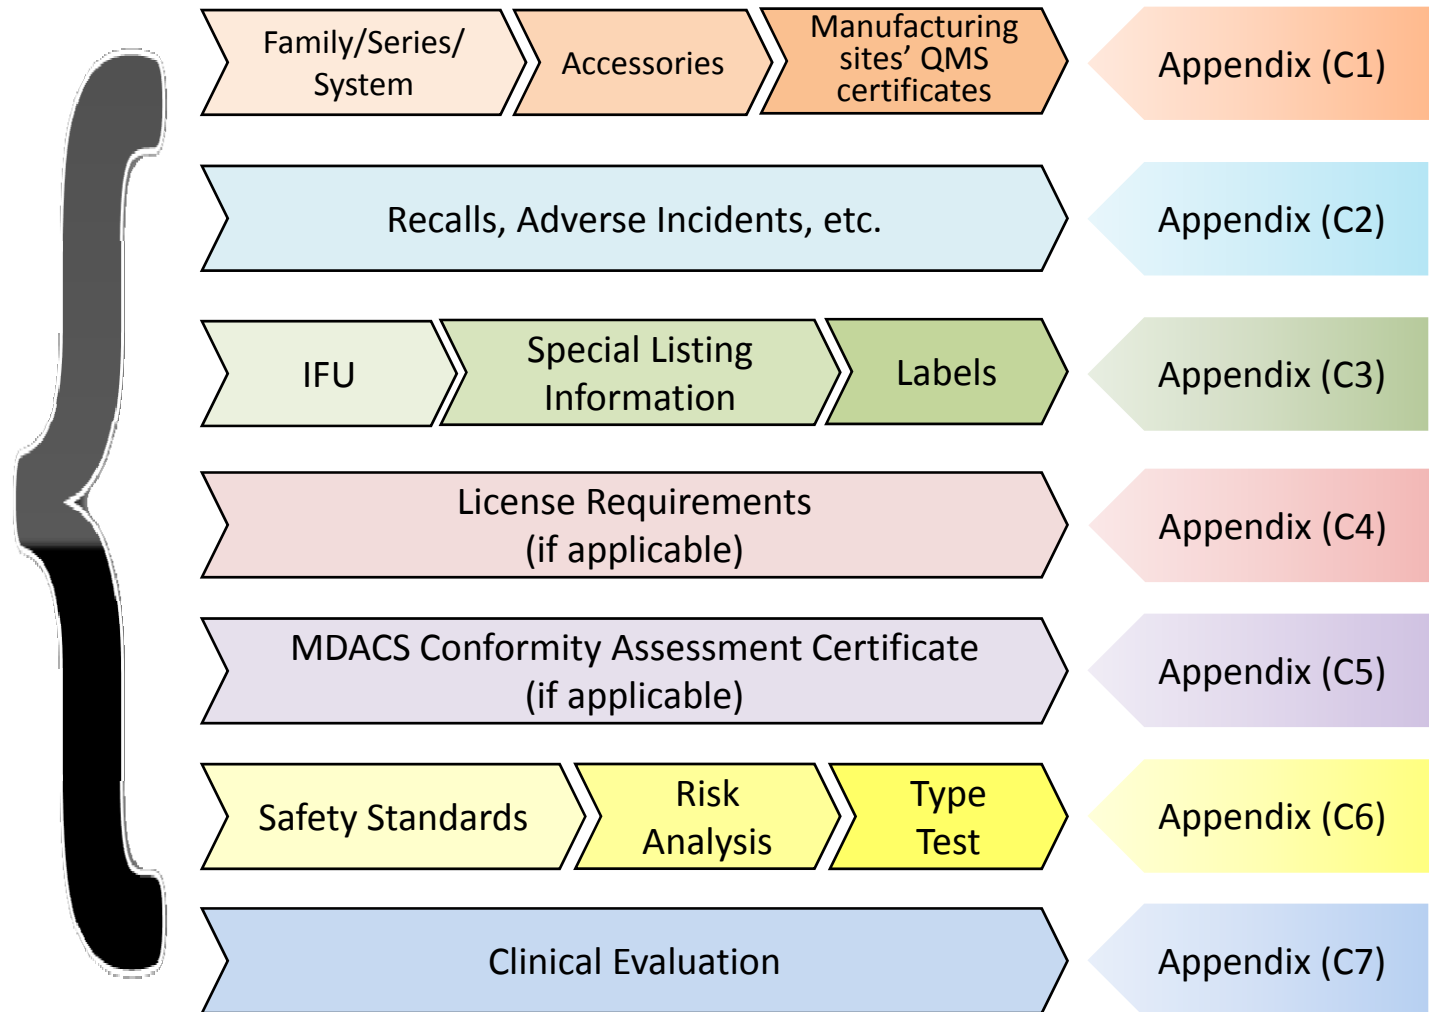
Family/Series/ System

Accessories

Manufacturing sites' QMS certificates

Appendix (C1)

Recalls, Adverse Incidents, etc.

Appendix (C2)

IFU

Special Listing Information

Labels

Appendix (C3)

License Requirements (if applicable)

Appendix (C4)

MDACS Conformity Assessment Certificate (if applicable)

Appendix (C5)

Safety Standards

Risk Analysis

Type Test

Appendix (C6)

Clinical Evaluation

Appendix (C7)